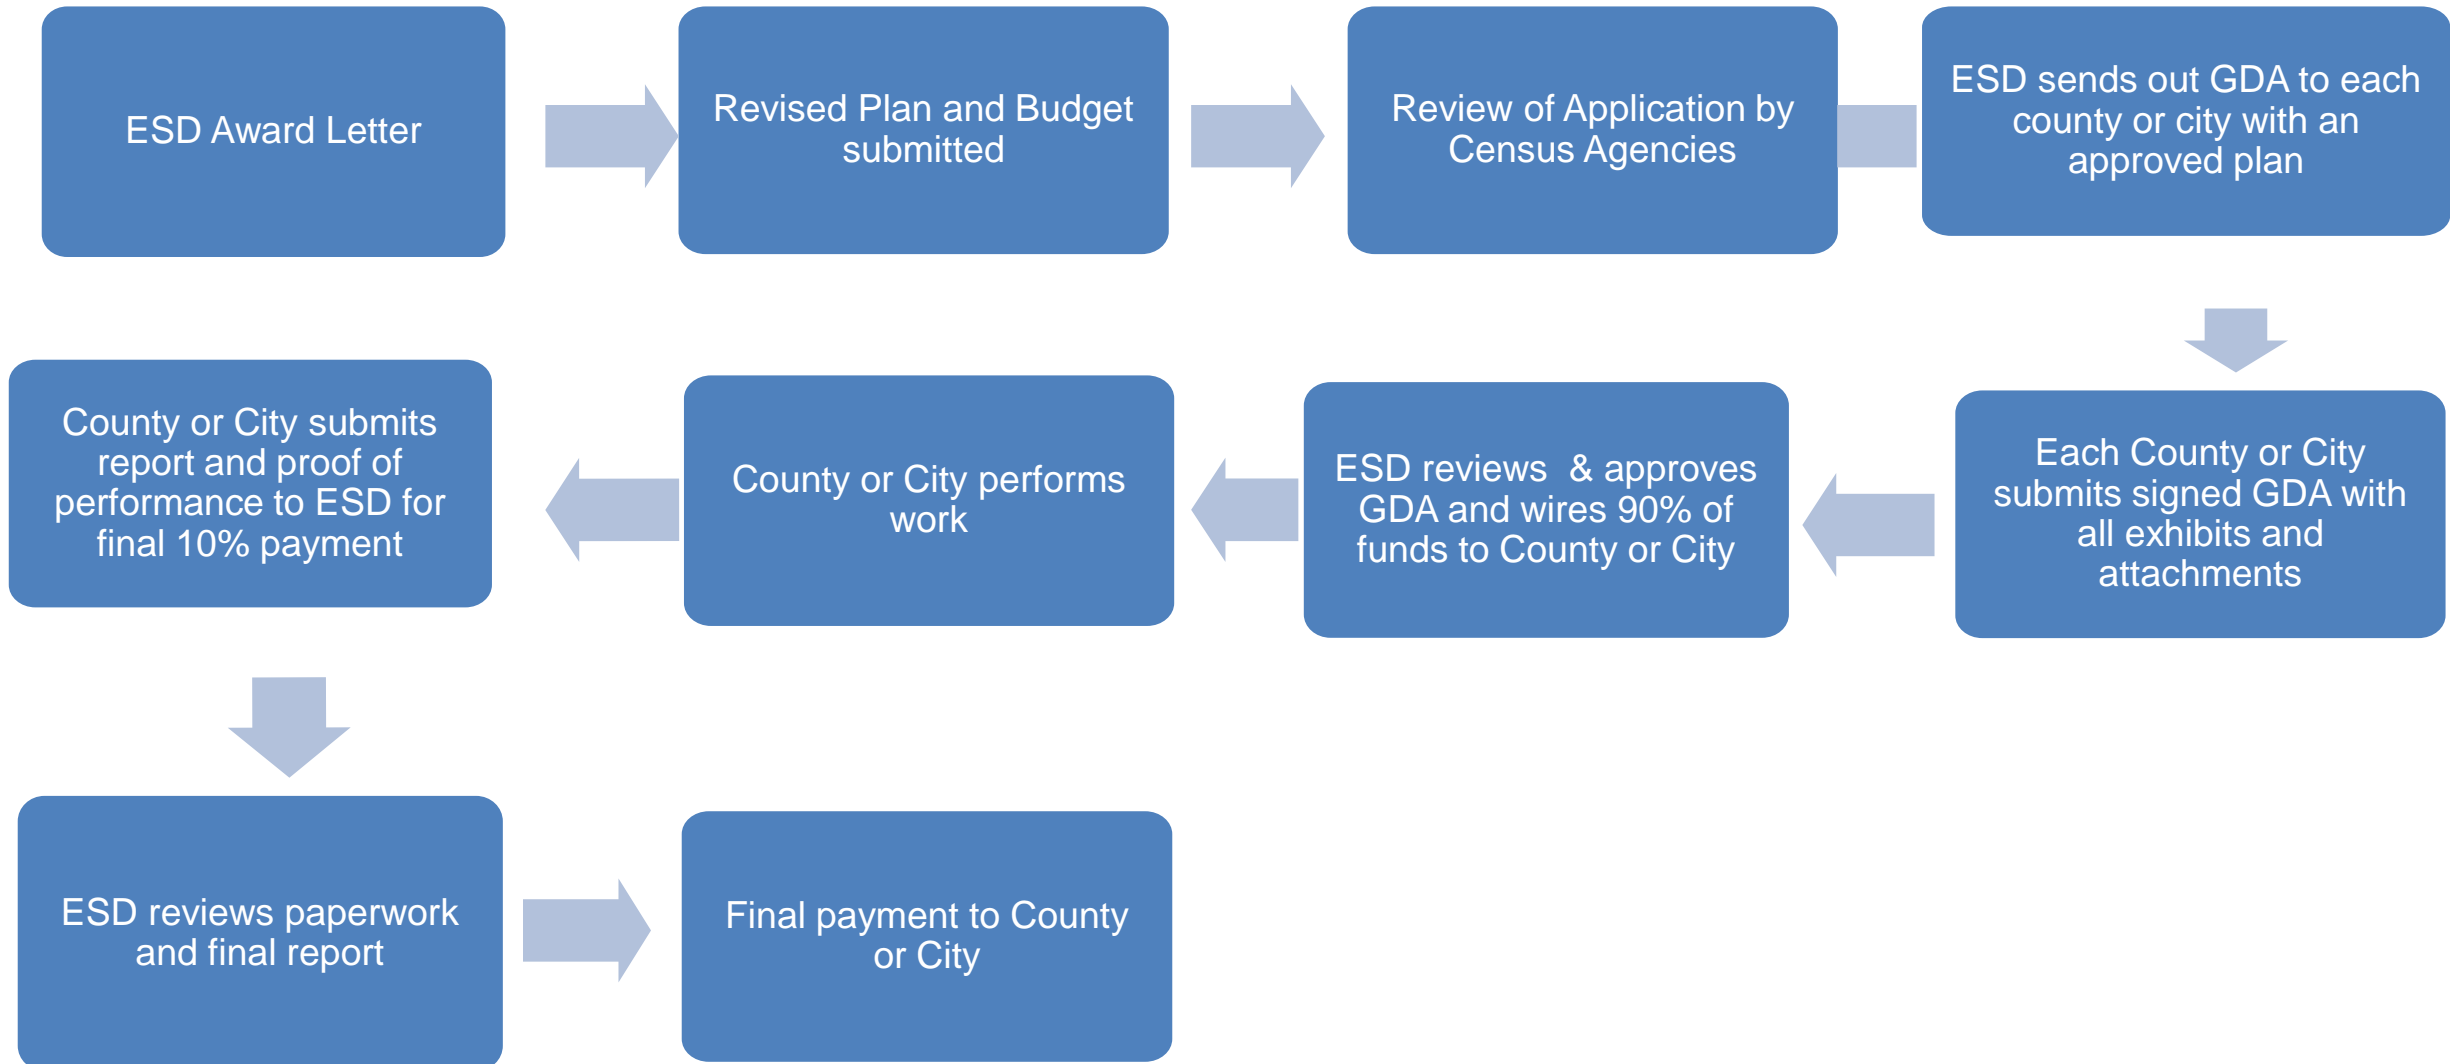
ESD Award Letter

Revised Plan and Budget submitted

Review of Application by Census Agencies

ESD sends out GDA to each county or city with an approved plan

Each County or City submits signed GDA with all exhibits and attachments

ESD reviews & approves GDA and wires 90% of funds to County or City

County or City performs work

County or City submits report and proof of performance to ESD for final 10% payment

ESD reviews paperwork and final report

Final payment to County or City